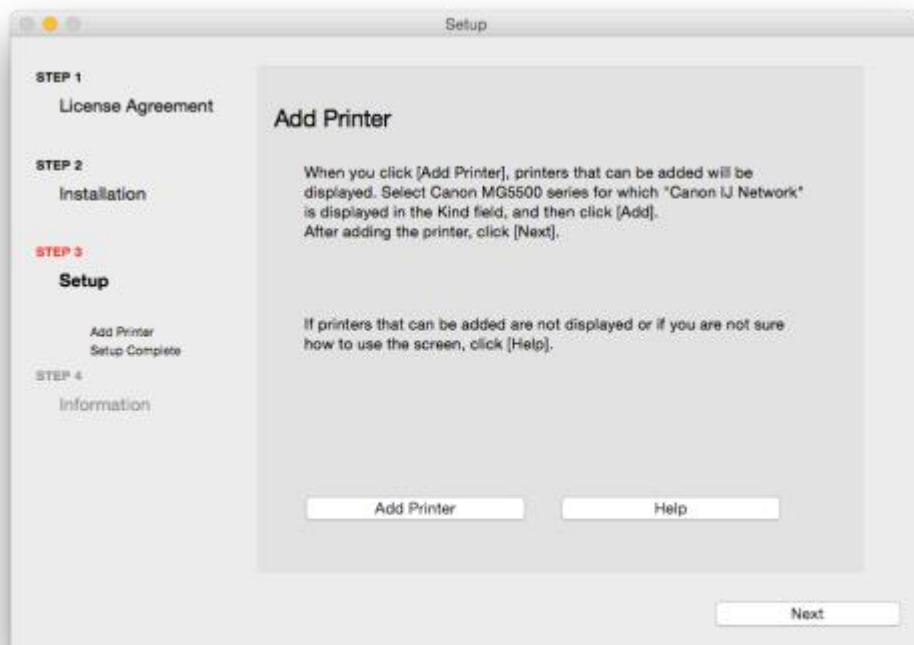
Setup

STEP 1
License Agreement

STEP 2
Installation

STEP 3
Setup

Add Printer
Setup Complete

STEP 4
Information

Add Printer

When you click [Add Printer], printers that can be added will be displayed. Select Canon MG5500 series for which "Canon IJ Network" is displayed in the Kind field, and then click [Add].
After adding the printer, click [Next].

If printers that can be added are not displayed or if you are not sure how to use the screen, click [Help].

Add Printer

Help

Next